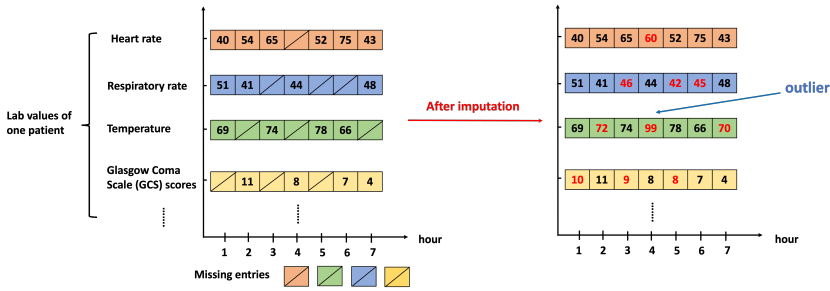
Lab values of one patient

Heart rate
Respiratory rate
Temperature
Glasgow Coma Scale (GCS) scores

| 40 | 54 | 65 |  | 52 | 75 | 43 |
|---|---|---|---|---|---|---|
| 51 | 41 |  | 44 |  |  | 48 |
| 69 |  | 74 |  | 78 | 66 |  |
|  | 11 |  | 8 |  | 7 | 4 |

1 2 3 4 5 6 7 hour

After imputation

| 40 | 54 | 65 | 60 | 52 | 75 | 43 |
|---|---|---|---|---|---|---|
| 51 | 41 | 46 | 44 | 42 | 45 | 48 |
| 69 | 72 | 74 | 99 | 78 | 66 | 70 |
| 10 | 11 | 9 | 8 | 8 | 7 | 4 |

outlier

1 2 3 4 5 6 7 hour

Missing entries